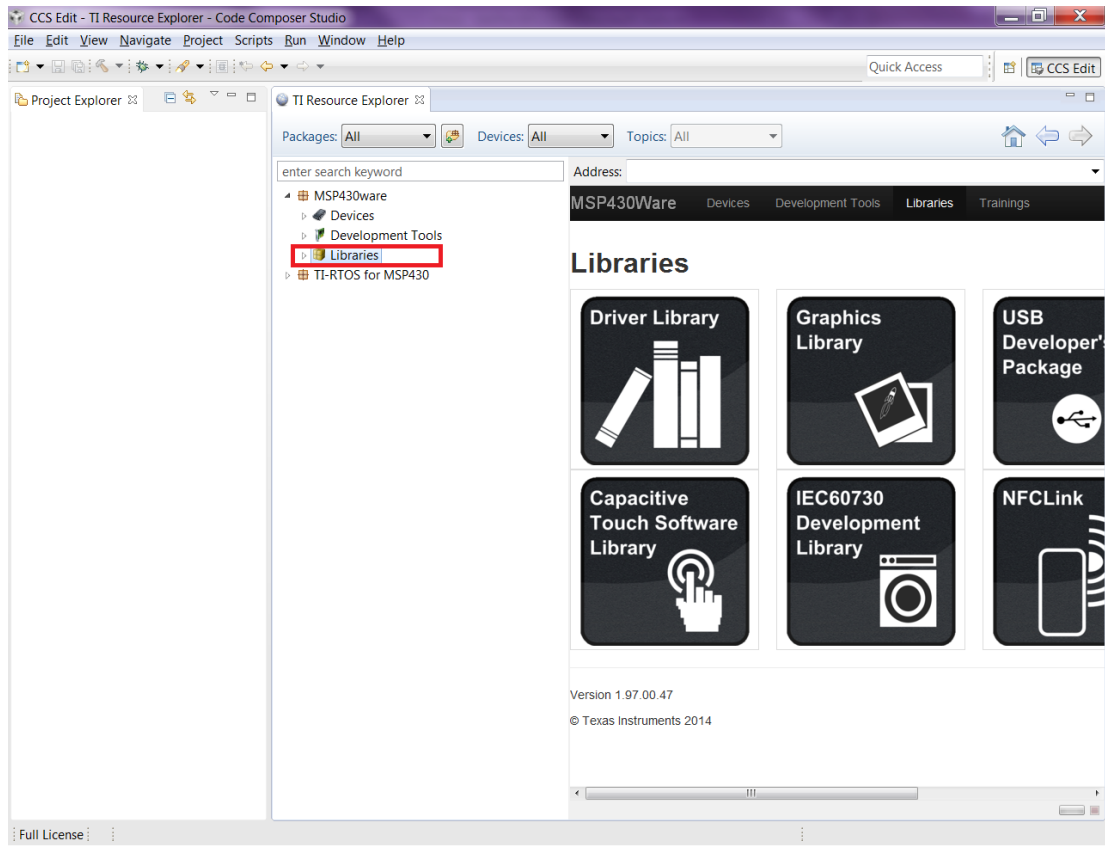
CCS Edit - TI Resource Explorer - Code Composer Studio

File Edit View Navigate Project Scripts Run Window Help

Quick Access

CCS Edit

Project Explorer

TI Resource Explorer

Packages: All

Devices: All

Topics: All

enter search keyword

Address:

MSP430ware
Devices
Development Tools
Libraries
TI-RTOS for MSP430

MSP430Ware Devices Development Tools Libraries Trainings

Libraries

Driver Library

Graphics Library

USB Developer's Package

Capacitive Touch Software Library

IEC60730 Development Library

NFCLink

Version 1.97.00.47

© Texas Instruments 2014

Full License